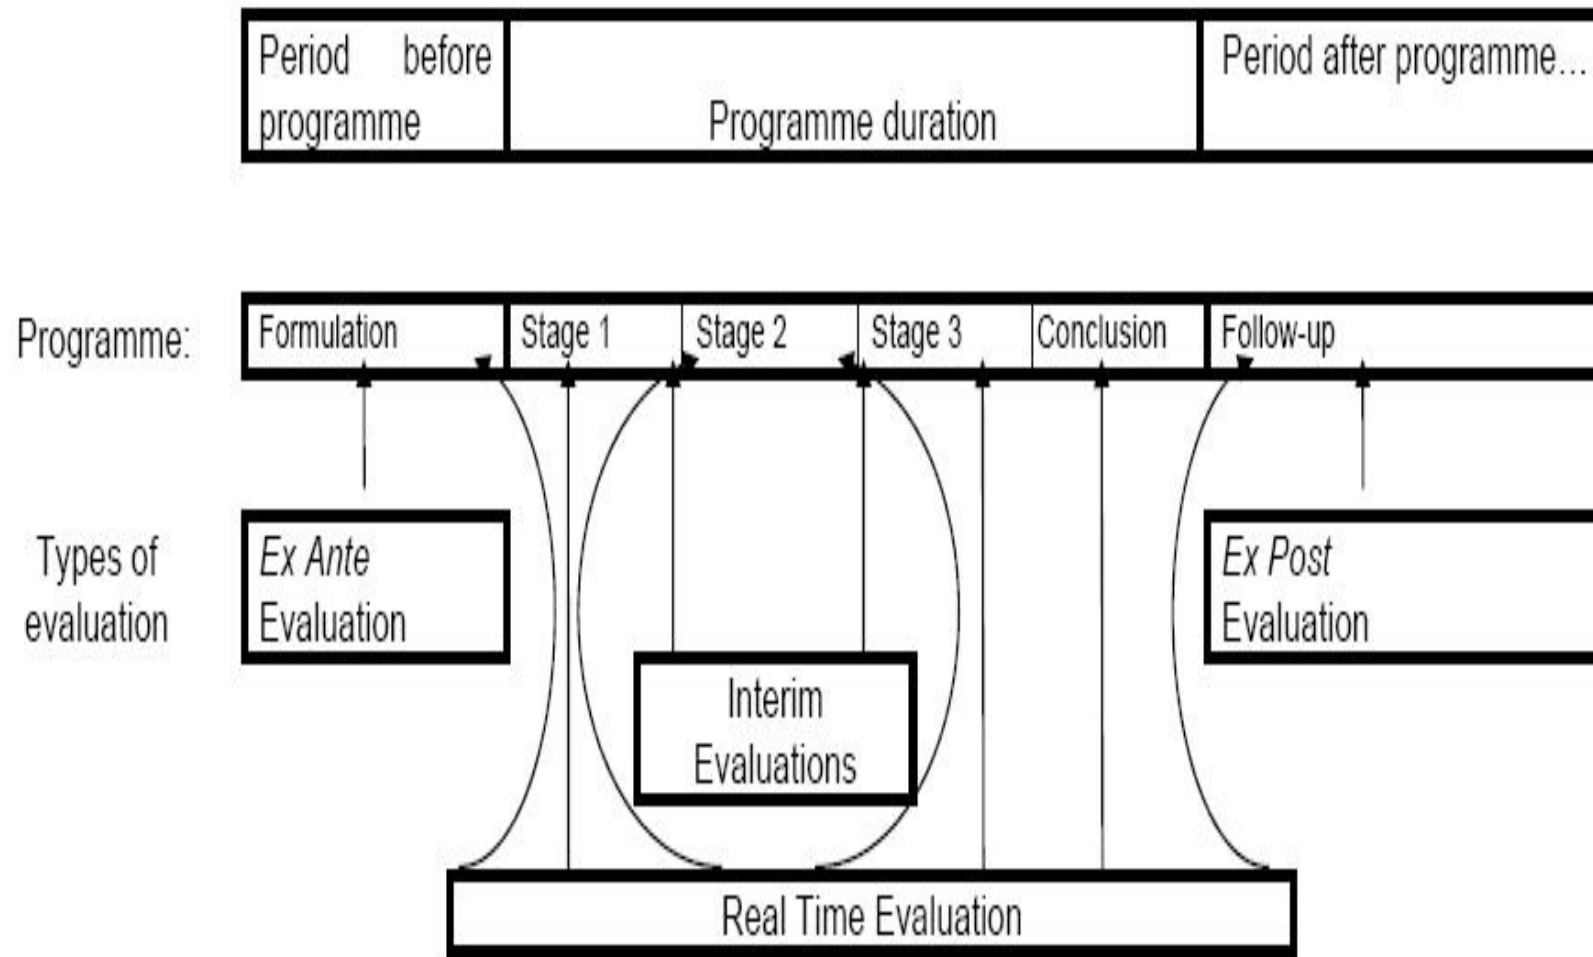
| Period before programme | Programme duration | Period after programme... |
|---|---|---|

Programme:

| Formulation | Stage 1 | Stage 2 | Stage 3 | Conclusion | Follow-up |
|---|---|---|---|---|---|

Types of evaluation

*Ex Ante* Evaluation

Interim Evaluations

*Ex Post* Evaluation

Real Time Evaluation